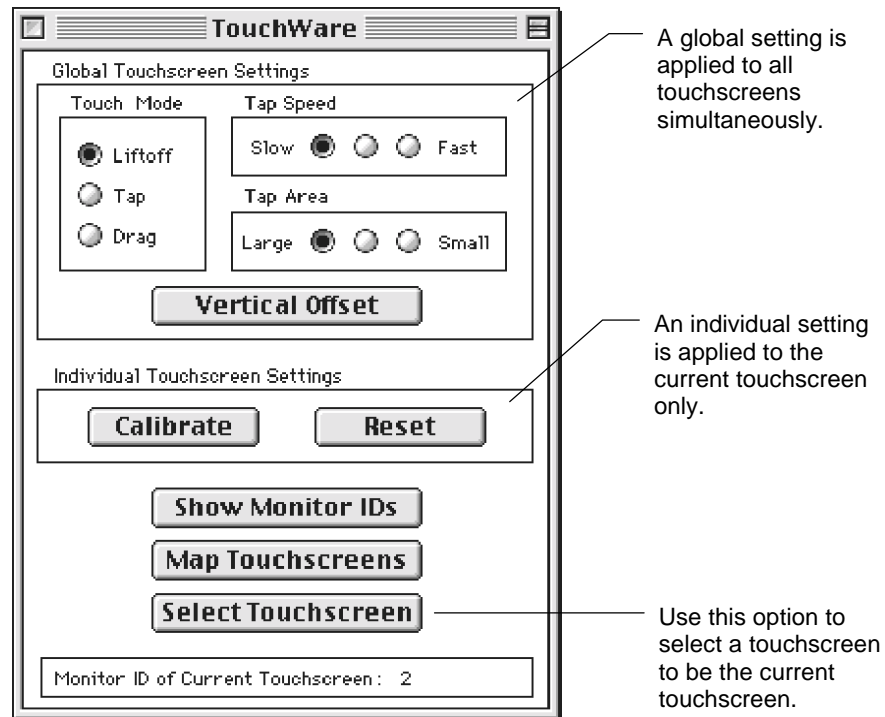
TouchWare

Global Touchscreen Settings

Touch Mode

Liftoff

Tap

Drag

Tap Speed

Slow Fast

Tap Area

Large Small

Vertical Offset

Individual Touchscreen Settings

Calibrate

Reset

Show Monitor IDs

Map Touchscreens

Select Touchscreen

Monitor ID of Current Touchscreen : 2

A global setting is applied to all touchscreens simultaneously.

An individual setting is applied to the current touchscreen only.

Use this option to select a touchscreen to be the current touchscreen.